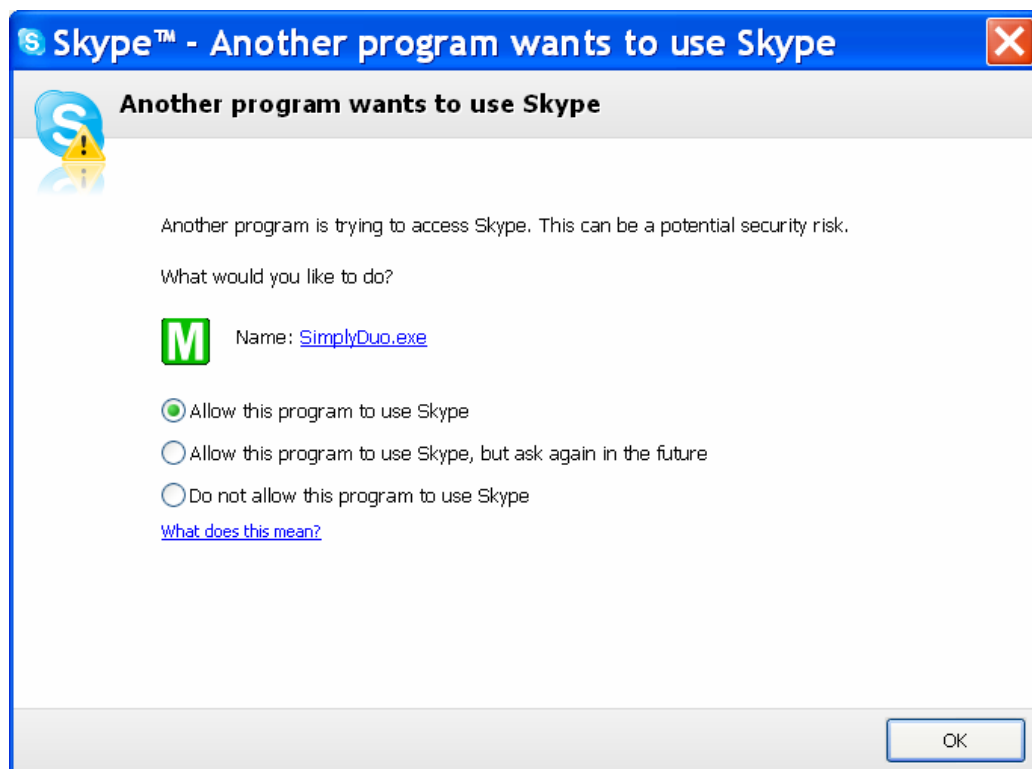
Skype™ - Another program wants to use Skype

Another program wants to use Skype

Another program is trying to access Skype. This can be a potential security risk.

What would you like to do?

M

Name: SimplyDuo.exe

Allow this program to use Skype

Allow this program to use Skype, but ask again in the future

Do not allow this program to use Skype

What does this mean?

OK